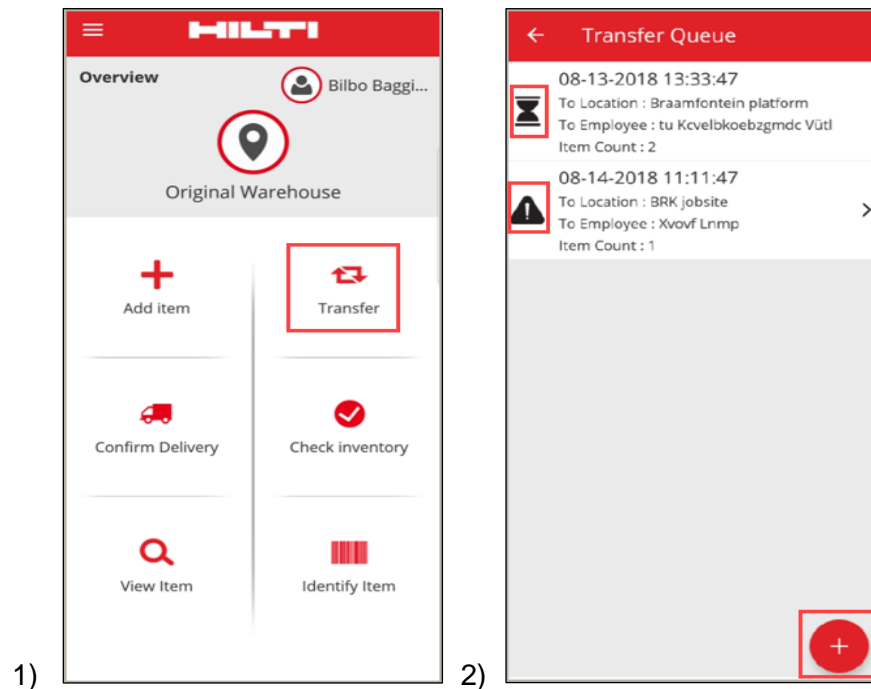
1)

HILTI

Overview

Bilbo Baggi...

Original Warehouse

Add item

Transfer

Confirm Delivery

Check inventory

View Item

Identify Item

2)

Transfer Queue

08-13-2018 13:33:47
To Location : Braamfontein platform
To Employee : tu Kcvelbkoebzgmdc Vütl
Item Count : 2

08-14-2018 11:11:47
To Location : BRK jobsite
To Employee : Xvovf Lnmp
Item Count : 1

+